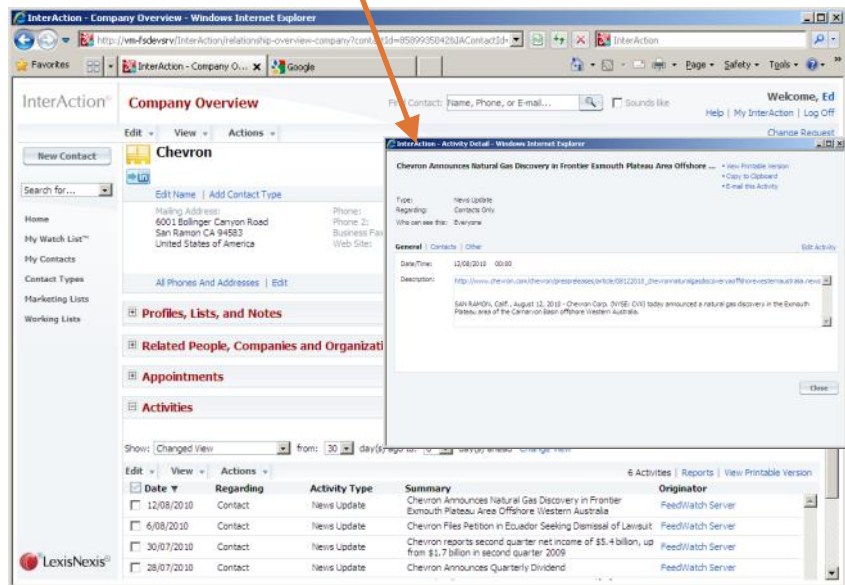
InterAction - Company Overview - Windows Internet Explorer

http://vm-fsdevsrv/InterAction/relationship-overview-company?contactId=8589935042&IAContactId=

InterAction

Favorites

InterAction - Company O...

Google

Page ▾ Safety ▾ Tools ▾

InterAction®

Company Overview

Find Contact: Name, Phone, or E-mail...

Sounds like

Welcome, Ed

Help | My InterAction | Log Off

Change Request

Edit ▾ View ▾ Actions ▾

New Contact

Chevron

Search for...

Edit Name | Add Contact Type

Home

My Watch List™

My Contacts

Contact Types

Marketing Lists

Working Lists

Mailing Address:
6001 Bollinger Canyon Road
San Ramon CA 94583
United States of America

Phone:
Phone 2:
Business Fax
Web Site:

All Phones And Addresses | Edit

Profiles, Lists, and Notes

Related People, Companies and Organizati

Appointments

Activities

Show: Changed View from: 30 day(s) ago to: 0 day(s) ahead Change View

Edit ▾ View ▾ Actions ▾

6 Activities | Reports | View Printable Version

| Date ▼ | Regarding | Activity Type | Summary | Originator |
|---|---|---|---|---|
| 12/08/2010 | Contact | News Update | Chevron Announces Natural Gas Discovery in Frontier Exmouth Plateau Area Offshore Western Australia | FeedWatch Server |
| 6/08/2010 | Contact | News Update | Chevron Files Petition in Ecuador Seeking Dismissal of Lawsuit | FeedWatch Server |
| 30/07/2010 | Contact | News Update | Chevron reports second quarter net income of $5.4 billion, up from $1.7 billion in second quarter 2009 | FeedWatch Server |
| 28/07/2010 | Contact | News Update | Chevron Announces Quarterly Dividend | FeedWatch Server |

LexisNexis®

InterAction - Activity Detail - Windows Internet Explorer

Chevron Announces Natural Gas Discovery in Frontier Exmouth Plateau Area Offshore ...

View Printable Version
Copy to Clipboard
E-mail this Activity

Type: News Update
Regarding: Contacts Only
Who can see this: Everyone

General | Contacts | Other

Edit Activity

Date/Time: 12/08/2010 00:00

Description: http://www.chevron.com/chevron/pressreleases/article/08122010_chevronnaturalgasdiscoveryoffshorewesternaustralia.news

SAN RAMON, Calif., August 12, 2010 - Chevron Corp. (NYSE: CVX) today announced a natural gas discovery in the Exmouth Plateau area of the Carnarvon Basin offshore Western Australia.

Close